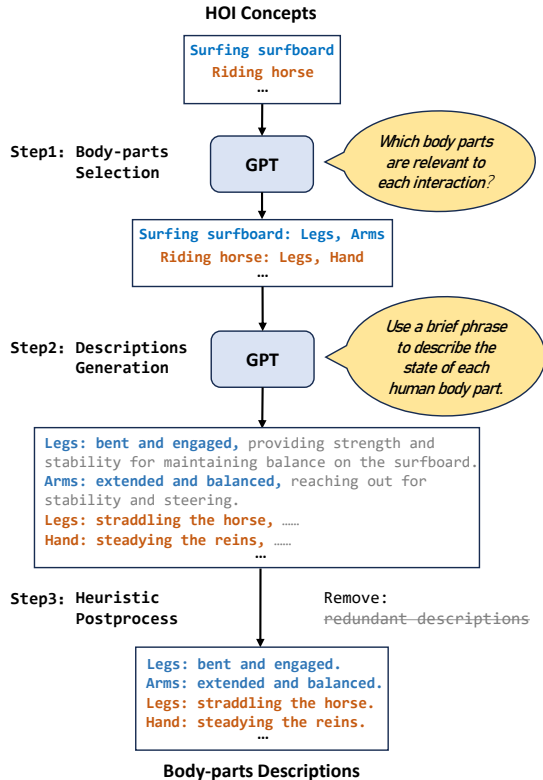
HOI Concepts

Surfing surfboard
Riding horse
…

Step1: Body-parts Selection

GPT

Which body parts are relevant to each interaction?

Surfing surfboard: Legs, Arms
Riding horse: Legs, Hand
…

Step2: Descriptions Generation

GPT

Use a brief phrase to describe the state of each human body part.

Legs: bent and engaged, providing strength and stability for maintaining balance on the surfboard.
Arms: extended and balanced, reaching out for stability and steering.
Legs: straddling the horse, ……
Hand: steadying the reins, ……
…

Step3: Heuristic Postprocess

Remove:
redundant descriptions

Legs: bent and engaged.
Arms: extended and balanced.
Legs: straddling the horse.
Hand: steadying the reins.
…

Body-parts Descriptions